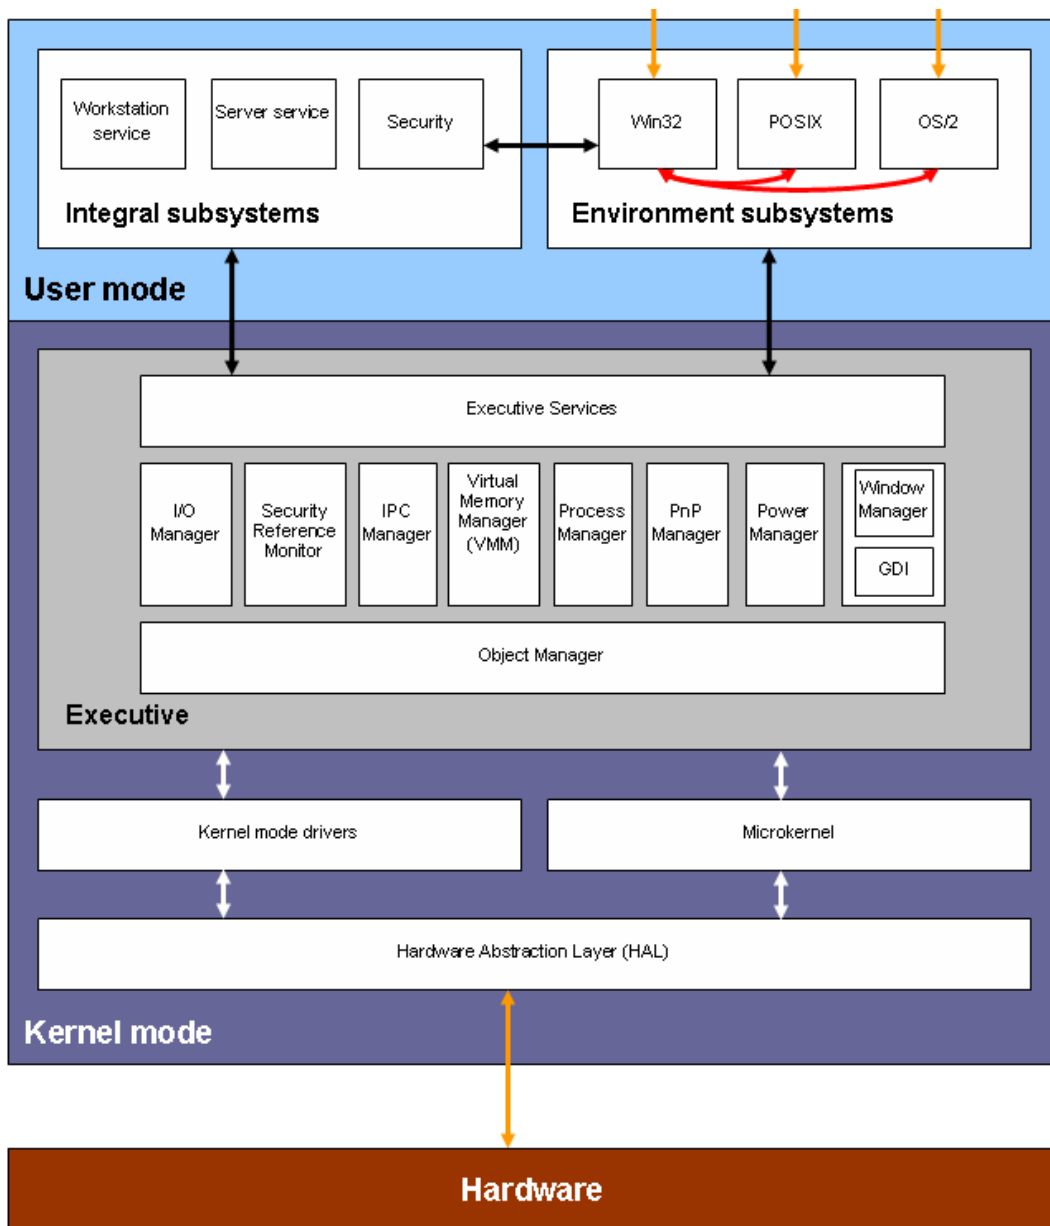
Workstation service

Server service

Security

Integral subsystems

Win32

POSIX

OS/2

Environment subsystems

User mode

Executive Services

I/O Manager

Security Reference Monitor

IPC Manager

Virtual Memory Manager (VMM)

Process Manager

PnP Manager

Power Manager

Window Manager

GDI

Object Manager

Executive

Kernel mode drivers

Microkernel

Hardware Abstraction Layer (HAL)

Kernel mode

Hardware